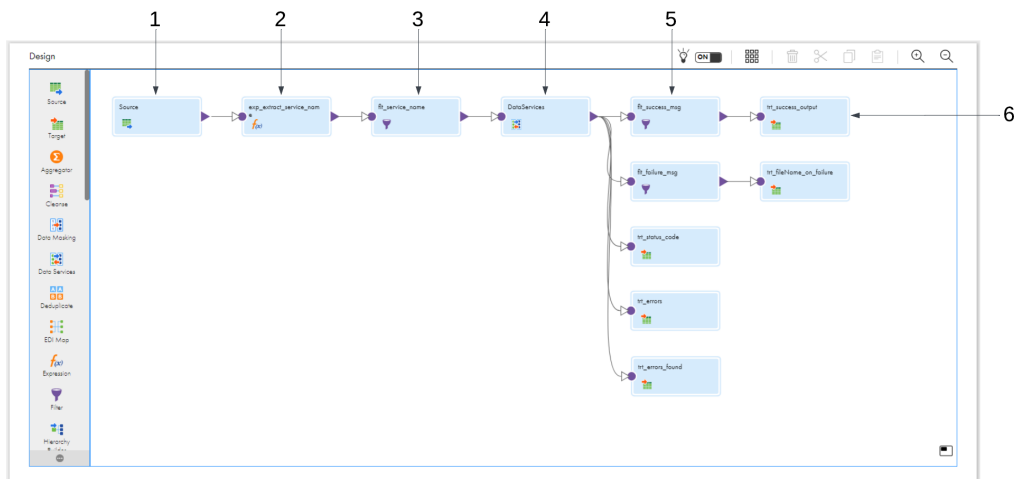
1
2
3
4
5
6

Design

ON

Source
Target
Aggregator
Cleanse
Data Masking
Data Services
Deduplicate
EDI Map
Expression
Filter
Hierarchy Builder

Source
exp_extract_service_nam
flt_service_name
DataServices
flt_success_msg
trt_success_output
flt_failure_msg
trt_fileName_on_failure
trt_status_code
trt_errors
trt_errors_found